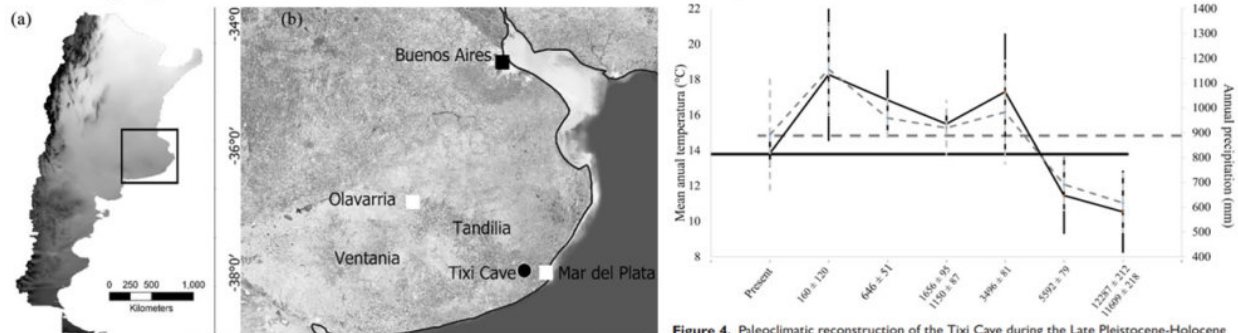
(a)

0 250 500 1,000
Kilometers

(b)

-34°0'
-36°0'
-38°0'

Buenos Aires
Olavarria
Tandilia
Ventania
Tixi Cave
Mar del Plata

Mean anual temperature (°C)
22
20
18
16
14
12
10
8

Annual precipitation (mm)
1400
1300
1200
1100
1000
900
800
700
600
500
400

Present
160 ± 120
646 ± 51
1656 ± 95
1150 ± 87
3496 ± 81
5592 ± 79
12287 ± 212
11609 ± 218

Figure 4. Paleoclimatic reconstruction of the Tixi Cave during the Late Pleistocene-Holocene